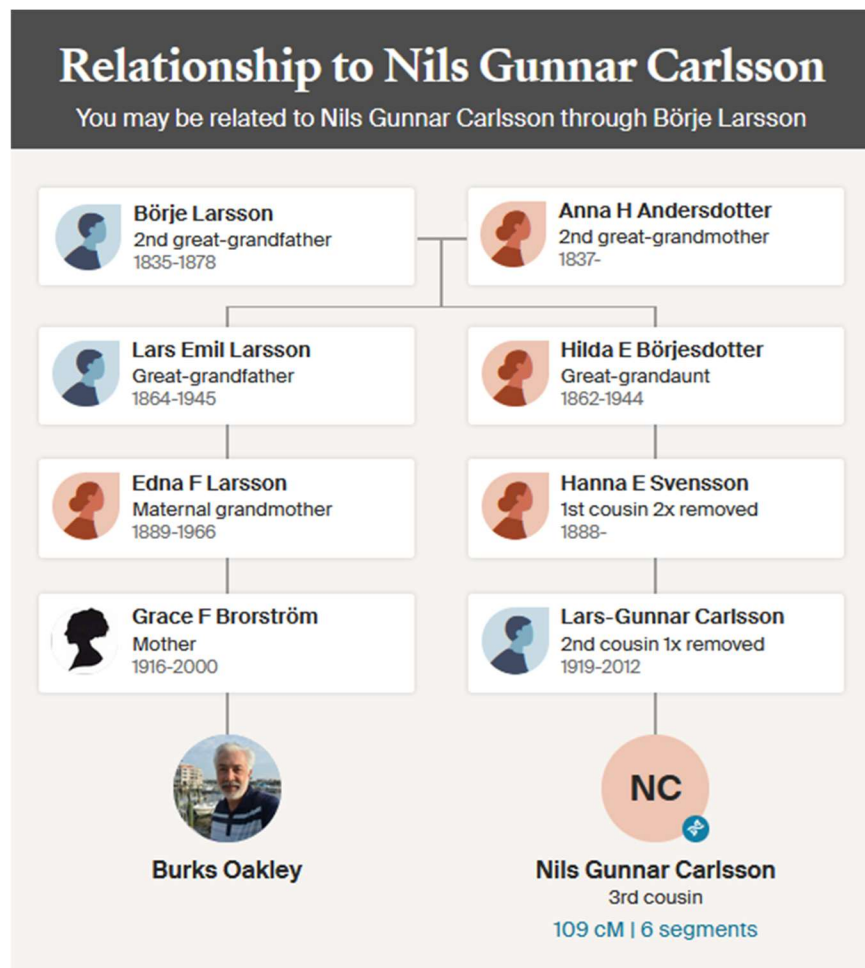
Relationship to Nils Gunnar Carlsson

You may be related to Nils Gunnar Carlsson through Börje Larsson

Börje Larsson
2nd great-grandfather
1835-1878

Anna H Andersdotter
2nd great-grandmother
1837-

Lars Emil Larsson
Great-grandfather
1864-1945

Hilda E Börjesdotter
Great-grandaunt
1862-1944

Edna F Larsson
Maternal grandmother
1889-1966

Hanna E Svensson
1st cousin 2x removed
1888-

Grace F Brorström
Mother
1916-2000

Lars-Gunnar Carlsson
2nd cousin 1x removed
1919-2012

Burks Oakley

NC

Nils Gunnar Carlsson
3rd cousin
109 cM | 6 segments